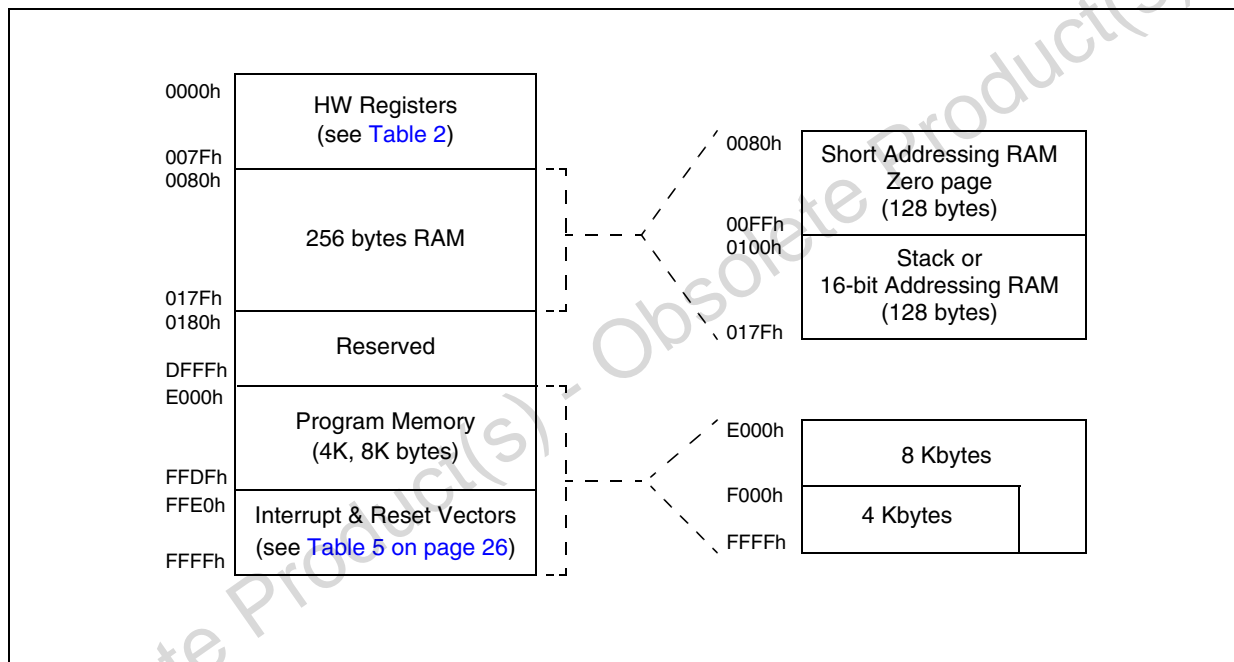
0000h
HW Registers
(see Table 2)
007Fh
0080h
256 bytes RAM
017Fh
0180h
Reserved
DFFFh
E000h
Program Memory
(4K, 8K bytes)
FFDFh
FFE0h
Interrupt & Reset Vectors
(see Table 5 on page 26)
FFFFh

0080h
Short Addressing RAM
Zero page
(128 bytes)
00FFh
0100h
Stack or
16-bit Addressing RAM
(128 bytes)
017Fh

E000h
8 Kbytes
F000h
4 Kbytes
FFFFh

Obsolete Product(s) - Obsolete Product(s)